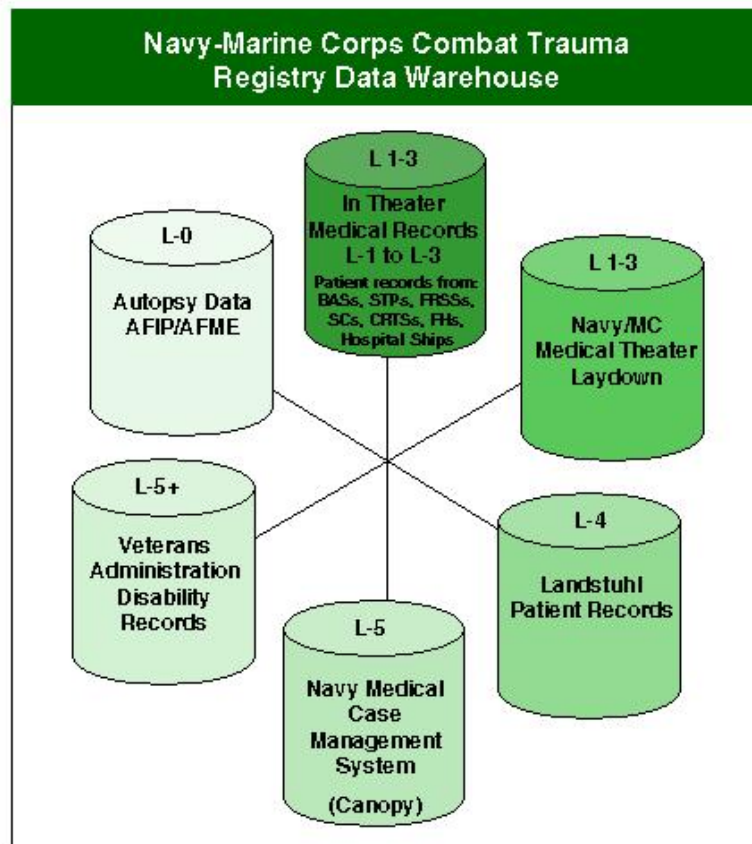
Navy-Marine Corps Combat Trauma Registry Data Warehouse

L 1-3
In Theater Medical Records L-1 to L-3
Patient records from: BASs, STPs, FRSSs, SCs, CRTSs, FHs, Hospital Ships

L-0
Autopsy Data AFIP/AFME

L 1-3
Navy/MC Medical Theater Laydown

L-5+
Veterans Administration Disability Records

L-4
Landstuhl Patient Records

L-5
Navy Medical Case Management System
(Canopy)